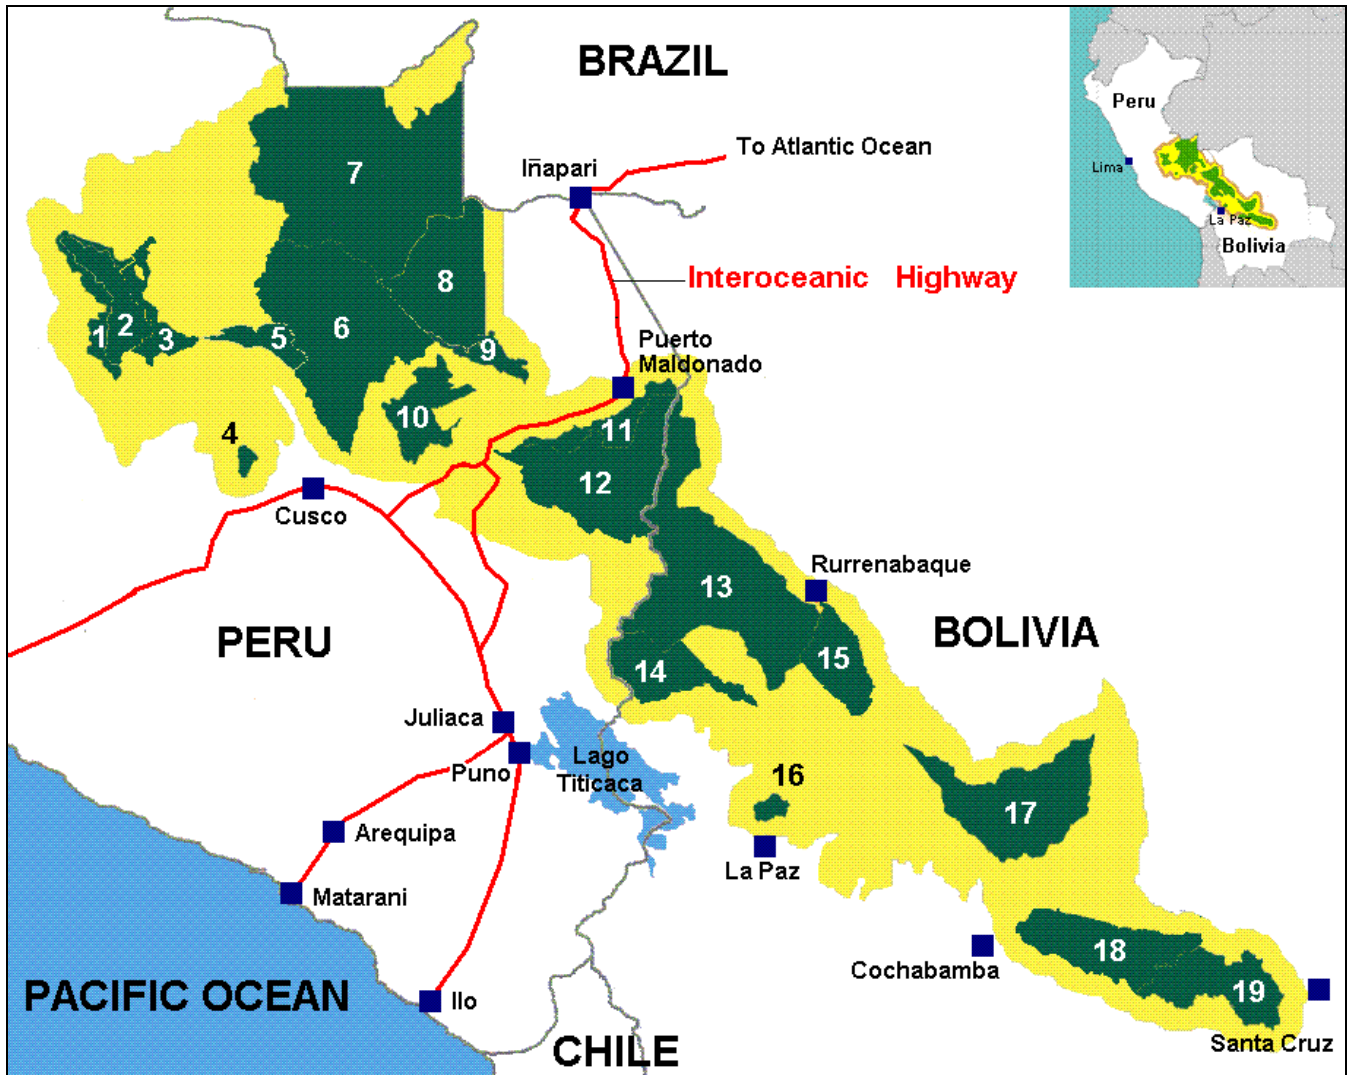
BRAZIL

Peru
Lima
La Paz
Bolivia

To Atlantic Ocean
Iñapari
Interoceanic Highway
7
8
6
9
1
2
3
5
10
4
Puerto Maldonado
11
12
Cusco
13
Rurrenabaque
PERU
BOLIVIA
14
15
Juliaca
Puno
Lago Titicaca
16
17
Arequipa
La Paz
Matarani
18
Cochabamba
19
PACIFIC OCEAN
Ilo
Santa Cruz
CHILE